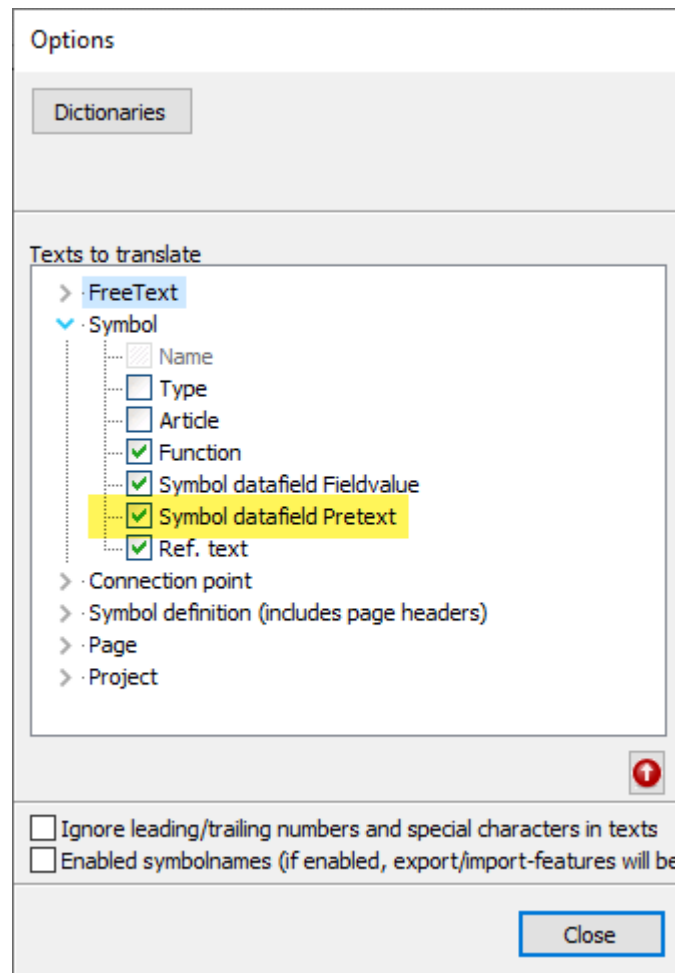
Options

Dictionaries

Texts to translate

FreeText
Symbol
Name
Type
Article
Function
Symbol datafield Fieldvalue
Symbol datafield Pretext
Ref. text
Connection point
Symbol definition (includes page headers)
Page
Project

Ignore leading/trailing numbers and special characters in texts
Enabled symbolnames (if enabled, export/import-features will be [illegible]

Close